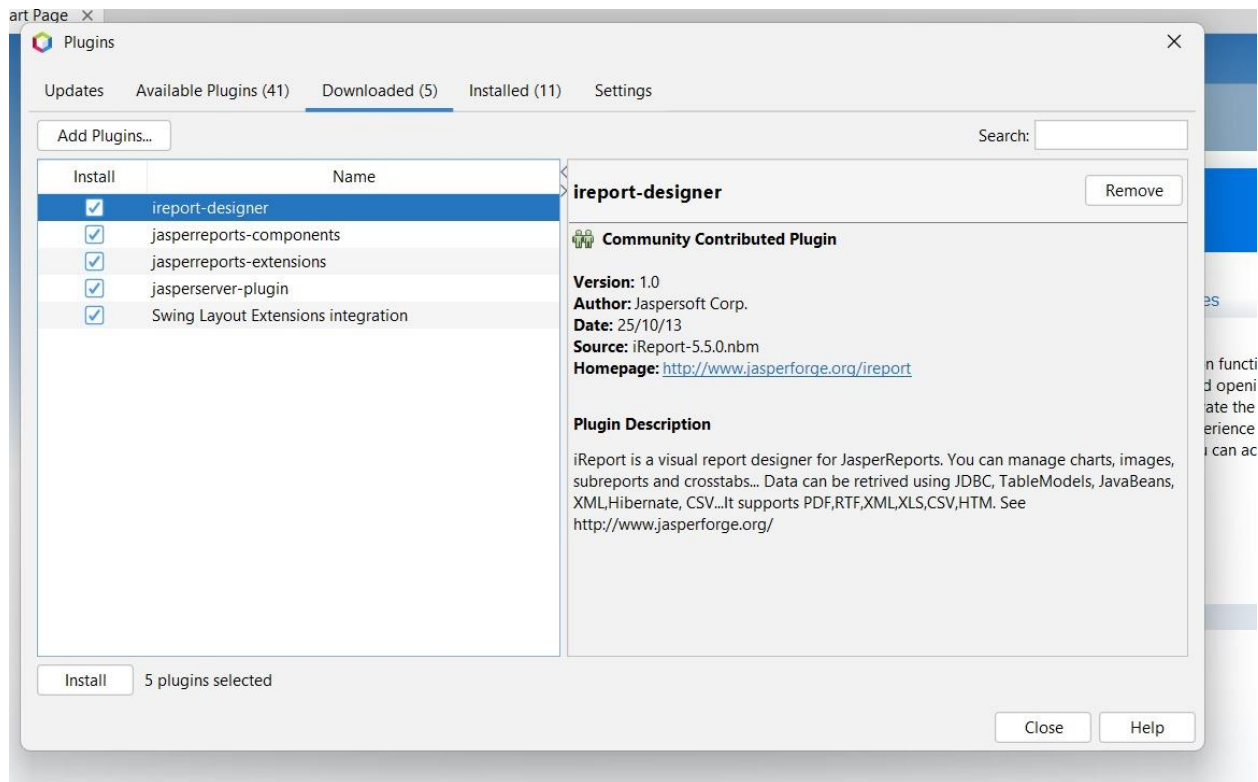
art Page ×

Plugins

Updates   Available Plugins (41)   Downloaded (5)   Installed (11)   Settings

Add Plugins...

Search:

| Install | Name |
|---|---|
| ☑ | ireport-designer |
| ☑ | jasperreports-components |
| ☑ | jasperreports-extensions |
| ☑ | jasperserver-plugin |
| ☑ | Swing Layout Extensions integration |

ireport-designer

Remove

Community Contributed Plugin

Version: 1.0
Author: Jaspersoft Corp.
Date: 25/10/13
Source: iReport-5.5.0.nbm
Homepage: http://www.jasperforge.org/ireport

Plugin Description

iReport is a visual report designer for JasperReports. You can manage charts, images, subreports and crosstabs... Data can be retrived using JDBC, TableModels, JavaBeans, XML,Hibernate, CSV...It supports PDF,RTF,XML,XLS,CSV,HTM. See http://www.jasperforge.org/

Install   5 plugins selected

Close   Help

es

n functi
d openi
ate the
erience
can ac